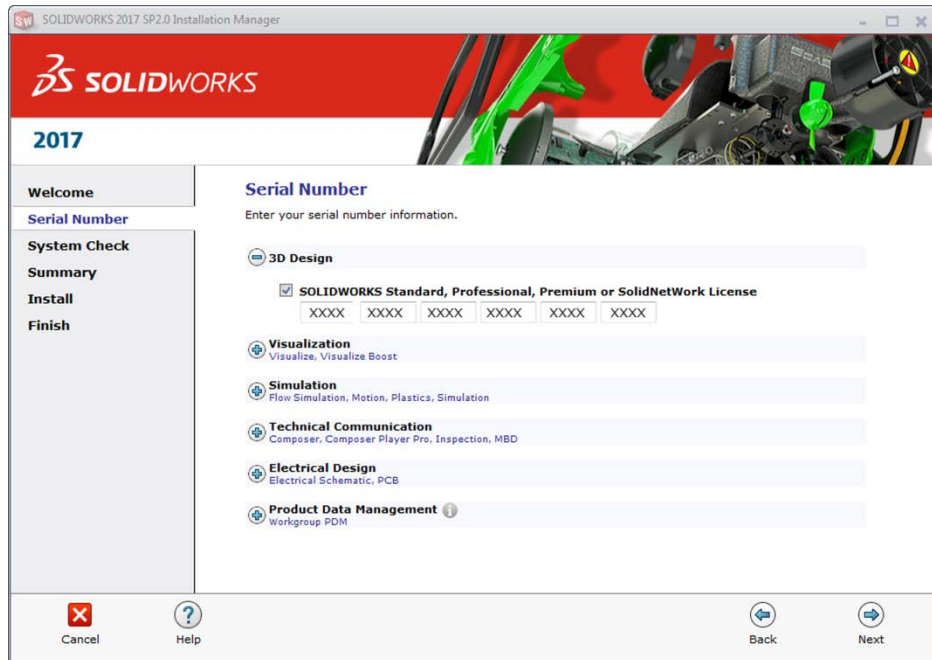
SOLIDWORKS 2017 SP2.0 Installation Manager

SOLIDWORKS

2017

Welcome
Serial Number
System Check
Summary
Install
Finish

Serial Number

Enter your serial number information.

3D Design

SOLIDWORKS Standard, Professional, Premium or SolidNetWork License

| XXXX | XXXX | XXXX | XXXX | XXXX | XXXX |
|---|---|---|---|---|---|

Visualization
Visualize, Visualize Boost

Simulation
Flow Simulation, Motion, Plastics, Simulation

Technical Communication
Composer, Composer Player Pro, Inspection, MBD

Electrical Design
Electrical Schematic, PCB

Product Data Management
Workgroup PDM

Cancel
Help
Back
Next